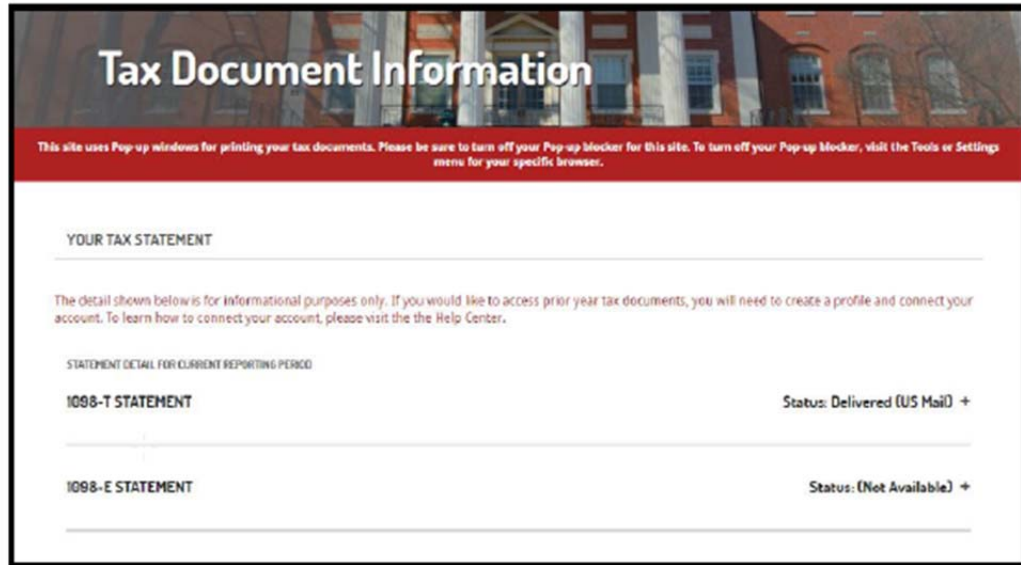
Tax Document Information

This site uses Pop-up windows for printing your tax documents. Please be sure to turn off your Pop-up blocker for this site. To turn off your Pop-up blocker, visit the Tools or Settings menu for your specific browser.

YOUR TAX STATEMENT

The detail shown below is for informational purposes only. If you would like to access prior year tax documents, you will need to create a profile and connect your account. To learn how to connect your account, please visit the the Help Center.

STATEMENT DETAIL FOR CURRENT REPORTING PERIOD

1098-T STATEMENT

Status: Delivered (US Mail) +

1098-E STATEMENT

Status: (Not Available) +